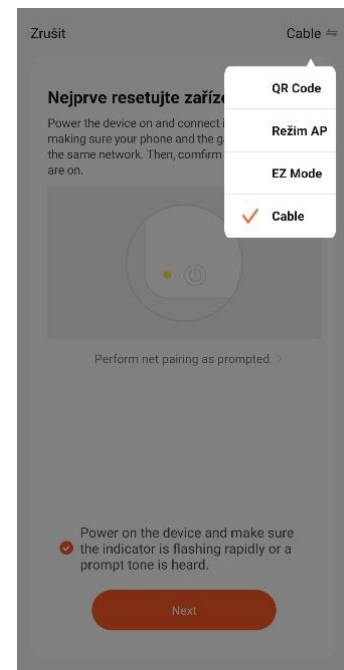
Zrušit

Cable ⇆

QR Code

Režim AP

EZ Mode

Cable

Nejprve resetujte zaříz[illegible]

Power the device on and connect i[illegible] making sure your phone and the g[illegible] the same network. Then, confirm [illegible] are on.

Perform net pairing as prompted. >

Power on the device and make sure the indicator is flashing rapidly or a prompt tone is heard.

Next